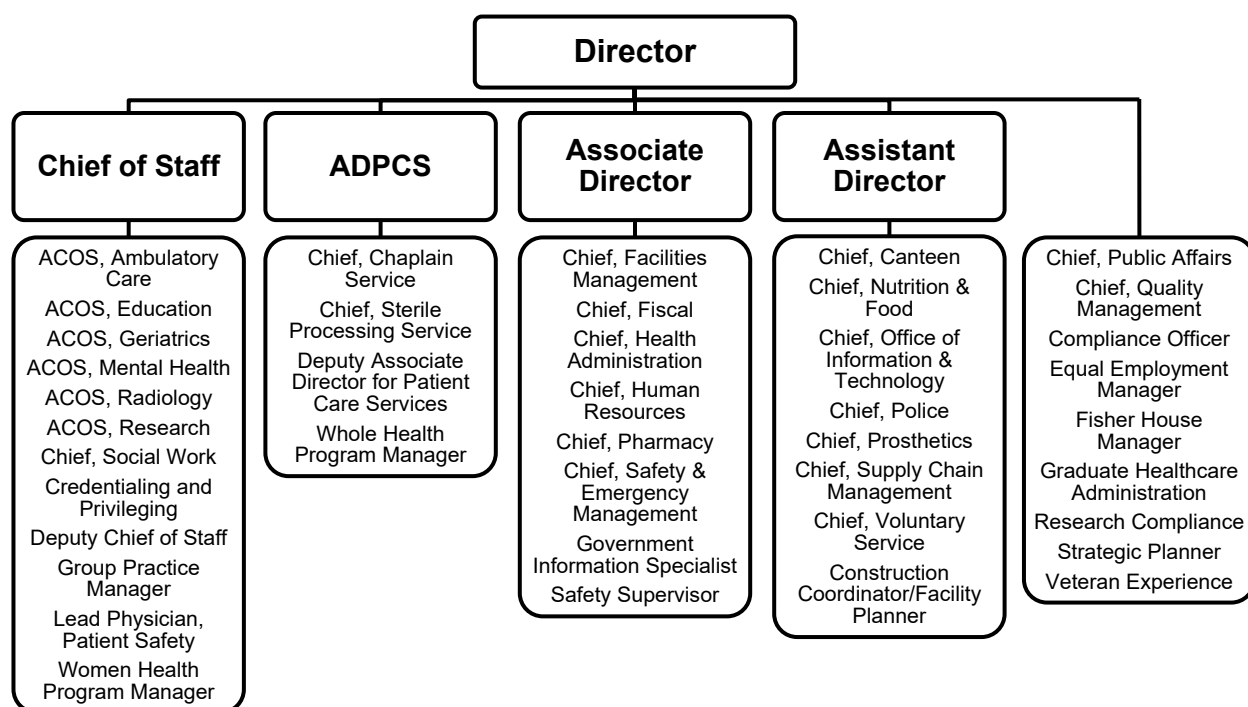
Director

Chief of Staff

ACOS, Ambulatory Care
ACOS, Education
ACOS, Geriatrics
ACOS, Mental Health
ACOS, Radiology
ACOS, Research
Chief, Social Work
Credentialing and Privileging
Deputy Chief of Staff
Group Practice Manager
Lead Physician, Patient Safety
Women Health Program Manager

ADPCS

Chief, Chaplain Service
Chief, Sterile Processing Service
Deputy Associate Director for Patient Care Services
Whole Health Program Manager

Associate Director

Chief, Facilities Management
Chief, Fiscal
Chief, Health Administration
Chief, Human Resources
Chief, Pharmacy
Chief, Safety & Emergency Management
Government Information Specialist
Safety Supervisor

Assistant Director

Chief, Canteen
Chief, Nutrition & Food
Chief, Office of Information & Technology
Chief, Police
Chief, Prosthetics
Chief, Supply Chain Management
Chief, Voluntary Service
Construction Coordinator/Facility Planner

Chief, Public Affairs
Chief, Quality Management
Compliance Officer
Equal Employment Manager
Fisher House Manager
Graduate Healthcare Administration
Research Compliance
Strategic Planner
Veteran Experience